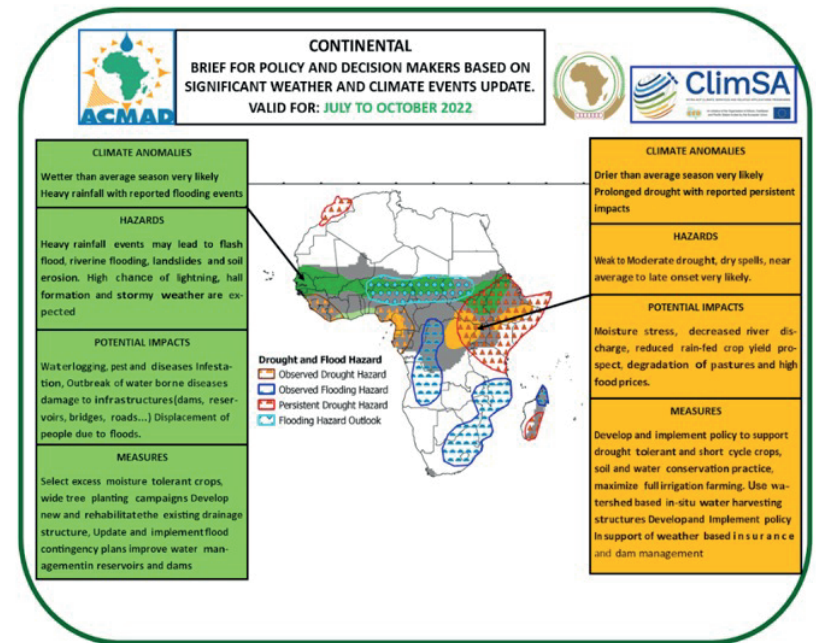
ACMAD

CONTINENTAL

BRIEF FOR POLICY AND DECISION MAKERS BASED ON SIGNIFICANT WEATHER AND CLIMATE EVENTS UPDATE.

VALID FOR: JULY TO OCTOBER 2022

ClimSA

CLIMATE ANOMALIES

Wetter than average season very likely

Heavy rainfall with reported flooding events

HAZARDS

Heavy rainfall events may lead to flash flood, riverine flooding, landslides and soil erosion. High chance of lightning, hall formation and stormy weather are expected

POTENTIAL IMPACTS

Waterlogging, pest and diseases Infestation, Outbreak of water borne diseases damage to infrastructures(dams, reservoirs, bridges, roads...) Displacement of people due to floods.

MEASURES

Select excess moisture tolerant crops, wide tree planting campaigns Develop new and rehabilitatethe the existing drainage structure, Update and implementflood contingency plans improve water managementin reservoirs and dams

Drought and Flood Hazard

Observed Drought Hazard

Observed Flooding Hazard

Persistent Drought Hazard

Flooding Hazard Outlook

CLIMATE ANOMALIES

Drier than average season very likely

Prolonged drought with reported persistent impacts

HAZARDS

Weak to Moderate drought, dry spells, near average to late onset very likely.

POTENTIAL IMPACTS

Moisture stress, decreased river discharge, reduced rain-fed crop yield prospect, degradation of pastures and high food prices.

MEASURES

Develop and implement policy to support drought tolerant and short cycle crops, soil and water conservation practice, maximize full irrigation farming. Use watershed based in-situ water harvesting structures Developand Implement policy In support of weather based insurance and dam management